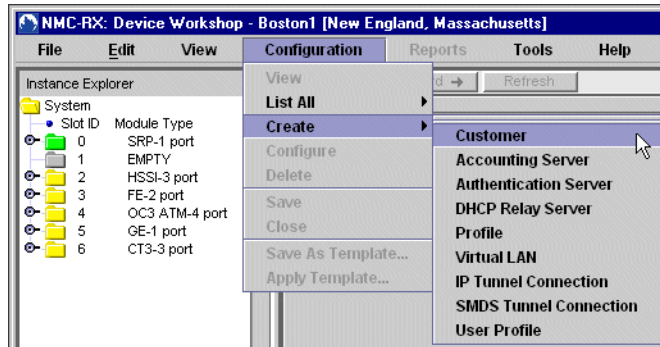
NMC-RX: Device Workshop - Boston1 [New England, Massachusetts]

File Edit View Configuration Reports Tools Help

Instance Explorer

System
Slot ID Module Type
0 SRP-1 port
1 EMPTY
2 HSSI-3 port
3 FE-2 port
4 OC3 ATM-4 port
5 GE-1 port
6 CT3-3 port

d → Refresh

View
List All
Create
Configure
Delete
Save
Close
Save As Template...
Apply Template...

Customer
Accounting Server
Authentication Server
DHCP Relay Server
Profile
Virtual LAN
IP Tunnel Connection
SMDS Tunnel Connection
User Profile